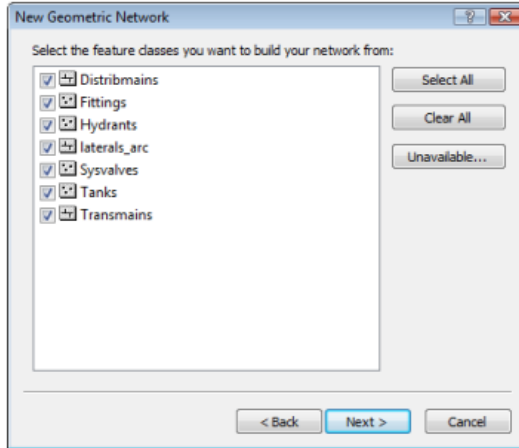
New Geometric Network

?

Select the feature classes you want to build your network from:

Distribmains
Fittings
Hydrants
laterals_arc
Sysvalves
Tanks
Transmains

Select All

Clear All

Unavailable...

< Back

Next >

Cancel